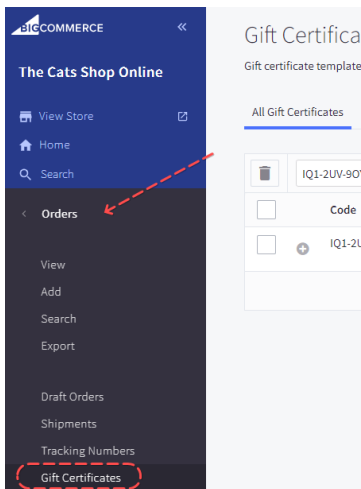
BIGCOMMERCE «

The Cats Shop Online

View Store

Home

Search

Orders

View

Add

Search

Export

Draft Orders

Shipments

Tracking Numbers

Gift Certificates

Gift Certifica

Gift certificate template

All Gift Certificates

IQ1-2UV-9O

Code

IQ1-2U